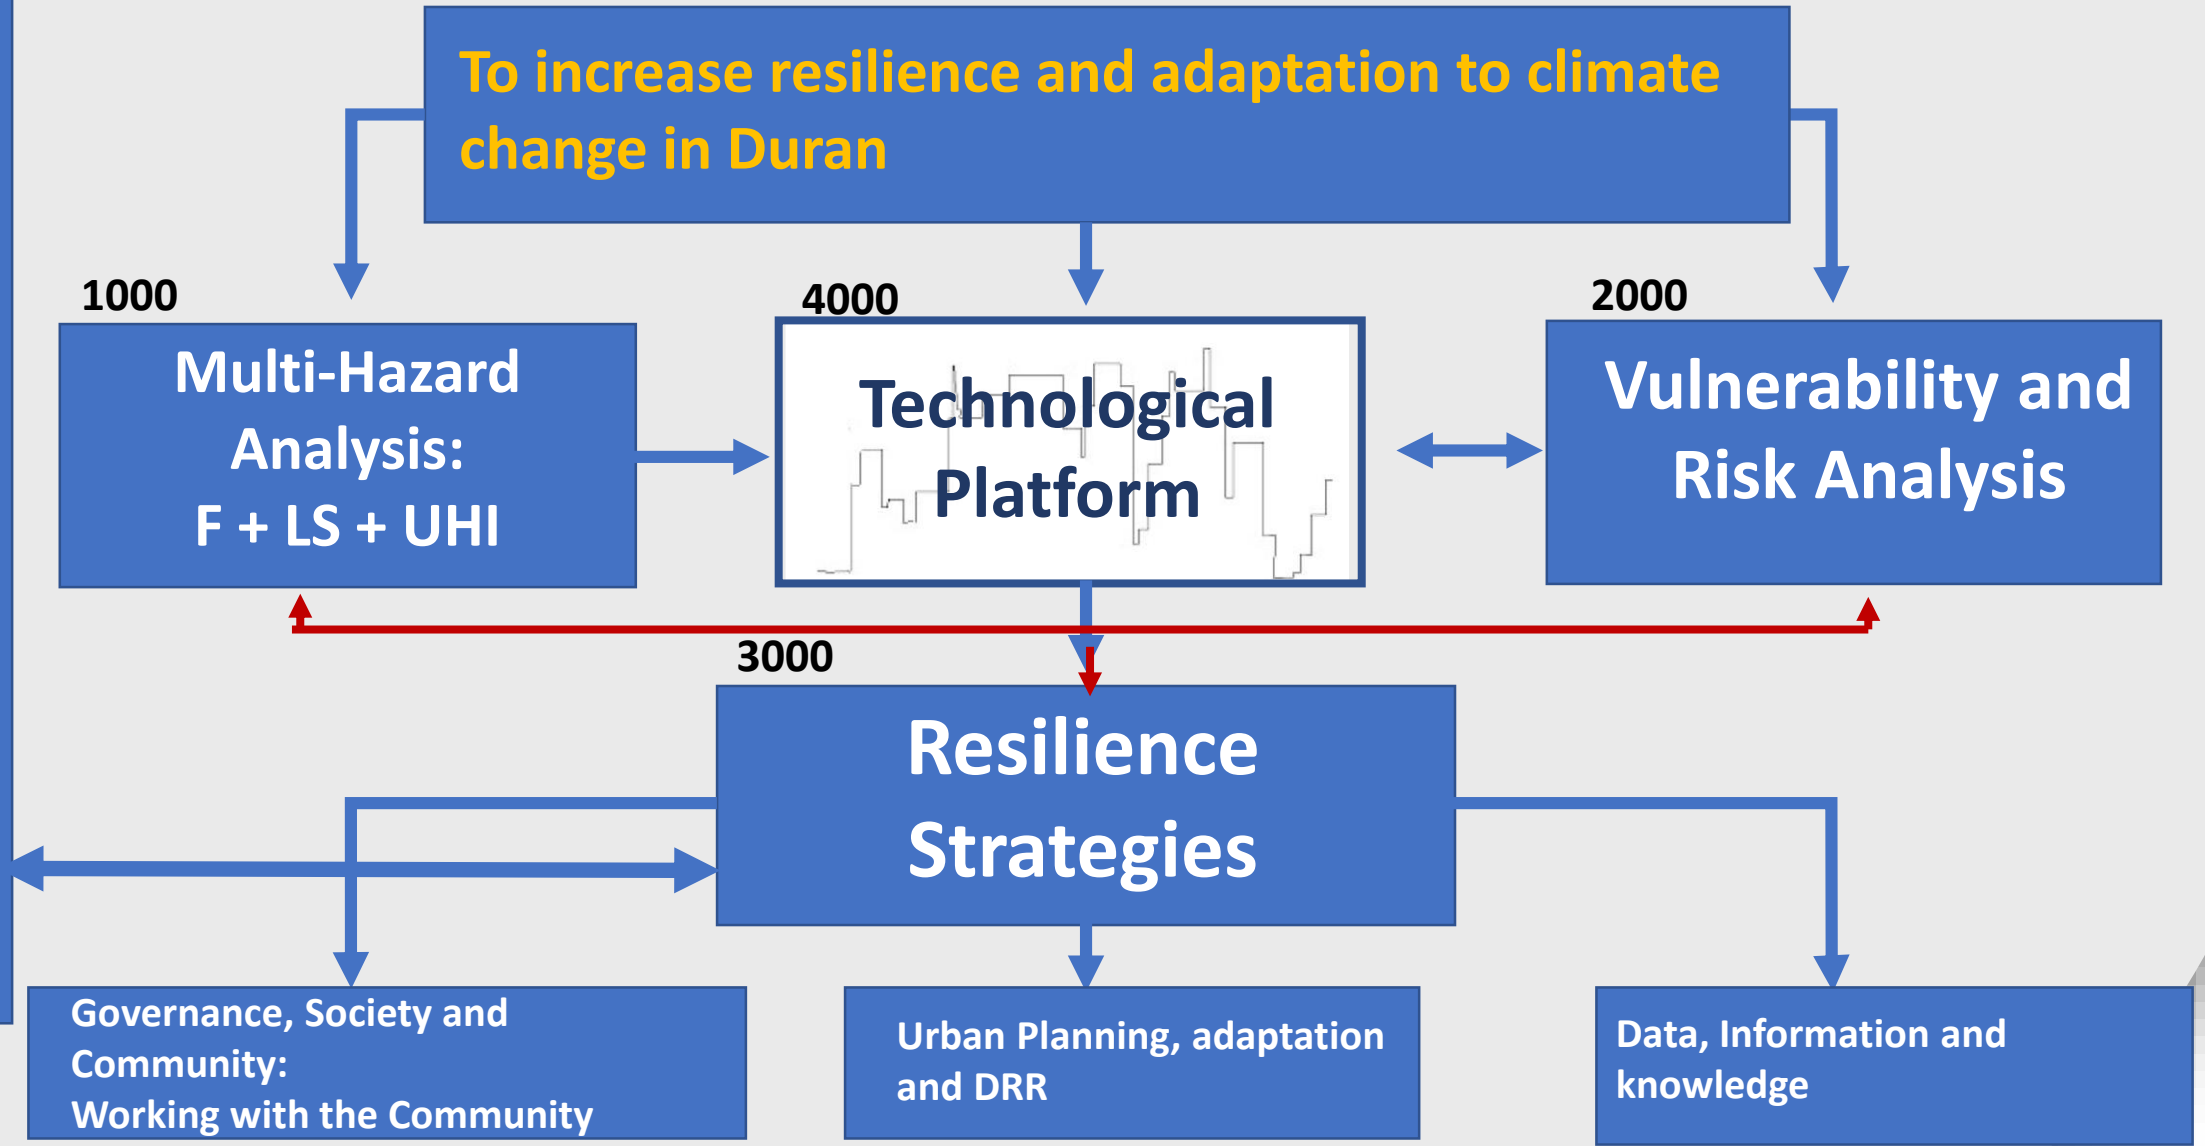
To increase resilience and adaptation to climate change in Duran

1000

Multi-Hazard Analysis: F + LS + UHI

4000

Technological Platform

2000

Vulnerability and Risk Analysis

3000

Resilience Strategies

Governance, Society and Community: Working with the Community

Urban Planning, adaptation and DRR

Data, Information and knowledge